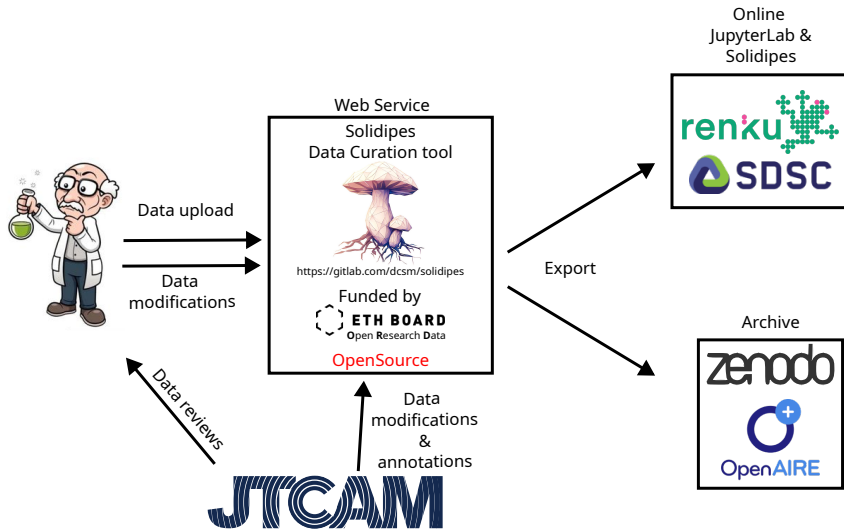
Online JupyterLab & Solidipes

renku

SDSC

Web Service

Solidipes Data Curation tool

https://gitlab.com/dcsm/solidipes

Funded by

ETH BOARD
Open Research Data

OpenSource

Data upload

Data modifications

Export

Archive

zenodo

OpenAIRE

Data reviews

Data modifications & annotations

JTCAM